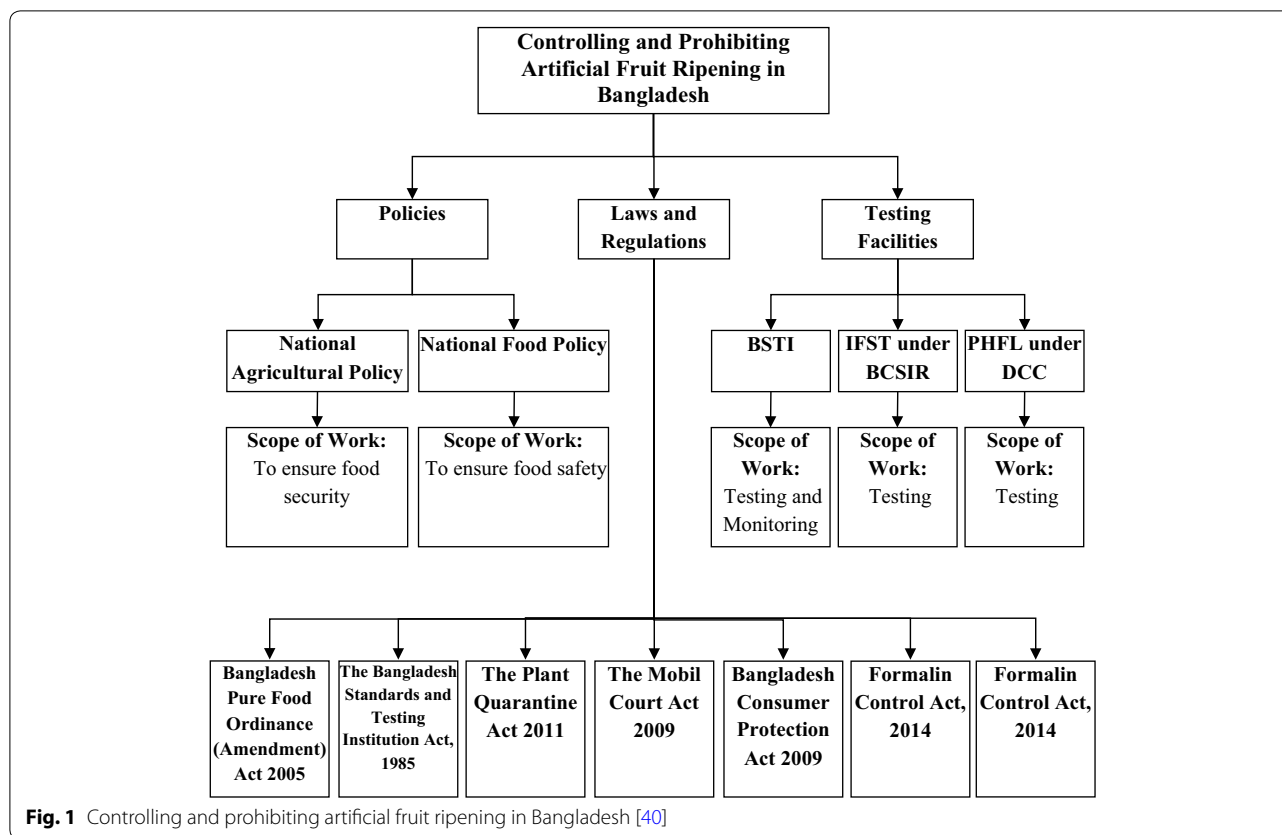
Controlling and Prohibiting Artificial Fruit Ripening in Bangladesh

Policies

Laws and Regulations

Testing Facilities

National Agricultural Policy

National Food Policy

Scope of Work: To ensure food security

Scope of Work: To ensure food safety

BSTI

IFST under BCSIR

PHFL under DCC

Scope of Work: Testing and Monitoring

Scope of Work: Testing

Scope of Work: Testing

Bangladesh Pure Food Ordinance (Amendment) Act 2005

The Bangladesh Standards and Testing Institution Act, 1985

The Plant Quarantine Act 2011

The Mobil Court Act 2009

Bangladesh Consumer Protection Act 2009

Formalin Control Act, 2014

Formalin Control Act, 2014

**Fig. 1** Controlling and prohibiting artificial fruit ripening in Bangladesh [40]